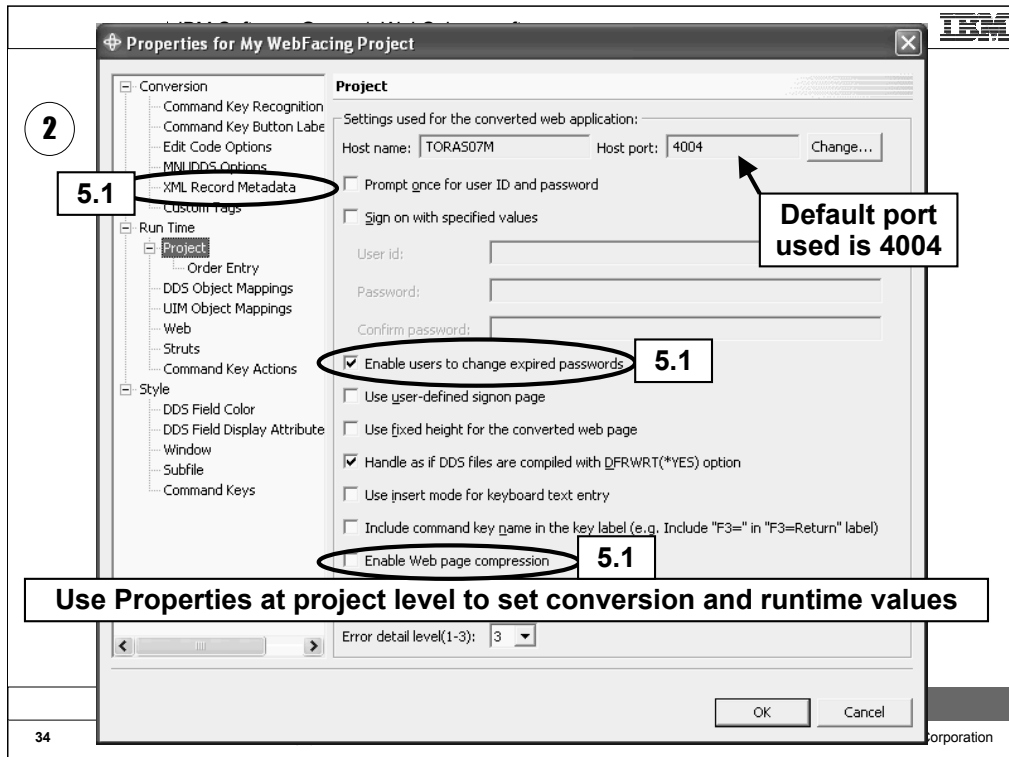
IBM

Properties for My WebFacing Project

2

Conversion
Command Key Recognition
Command Key Button Labe
Edit Code Options
MNUDDS Options
XML Record Metadata
Custom Tags
Run Time
Project
Order Entry
DDS Object Mappings
UIM Object Mappings
Web
Struts
Command Key Actions
Style
DDS Field Color
DDS Field Display Attribute
Window
Subfile
Command Keys

5.1

Project

Settings used for the converted web application:

Host name: TORAS07M

Host port: 4004

Change...

Prompt once for user ID and password

Sign on with specified values

User id:

Password:

Confirm password:

Default port used is 4004

Enable users to change expired passwords

5.1

Use user-defined signon page

Use fixed height for the converted web page

Handle as if DDS files are compiled with DFRWRT(*YES) option

Use insert mode for keyboard text entry

Include command key name in the key label (e.g. Include "F3=" in "F3=Return" label)

Enable Web page compression

5.1

Use Properties at project level to set conversion and runtime values

Error detail level(1-3): 3

OK

Cancel

34

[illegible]orporation